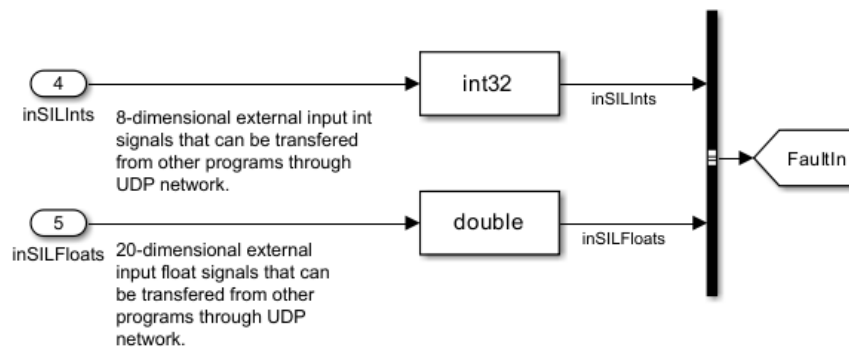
4

inSILInts

8-dimensional external input int signals that can be transfered from other programs through UDP network.

int32

inSILInts

FaultIn

5

inSILFloats

20-dimensional external input float signals that can be transfered from other programs through UDP network.

double

inSILFloats